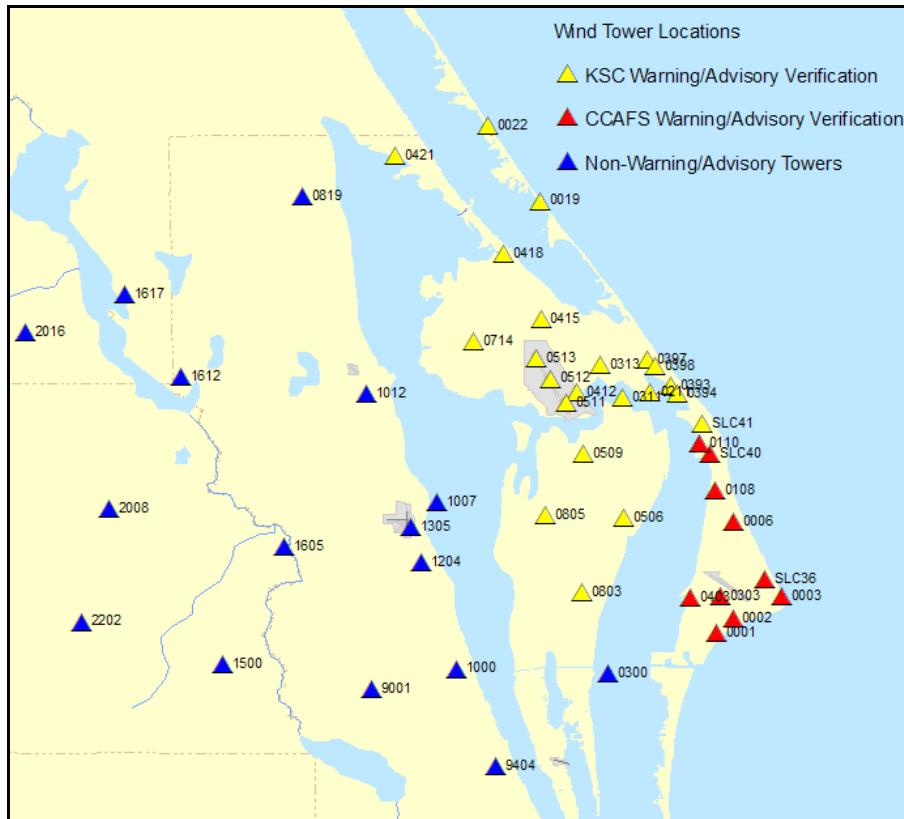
Wind Tower Locations
KSC Warning/Advisory Verification
CCAFS Warning/Advisory Verification
Non-Warning/Advisory Towers

0022
0421
0819
0019
0418
1617
2016
0415
0714
0513
0313
0397
0398
0512
0393
0412
0311
0394
1612
1012
0511
SLC41
0110
SLC40
0509
0108
1007
0805
0506
0006
2008
1305
1605
1204
SLC36
0803
0403
0303
0003
0002
2202
0001
1500
1000
0300
9001
9404